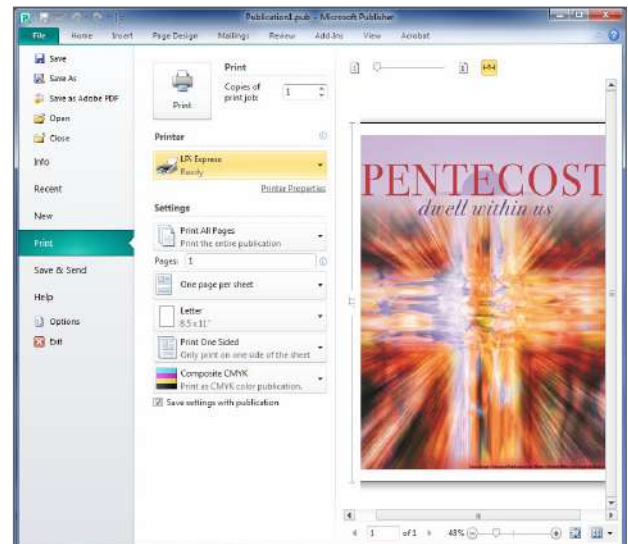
Publication1.pub - Microsoft Publisher

File Home Insert Page Design Mailings Review Add-Ins View Acrobat

Save
Save As
Save as Adobe PDF
Open
Close
Info
Recent
New
Print
Save & Send
Help
Options
Exit

Print
Print
Copies of print job: 1

Printer
LPI Express
Ready
Printer Properties

Settings
Print All Pages
Print the entire publication
Pages: 1
One page per sheet
Letter
8.5 x 11"
Print One Sided
Only print on one side of the sheet
Composite CMYK
Print as CMYK color publication.
Save settings with publication

PENTECOST
dwell within us

1 of 1 48%